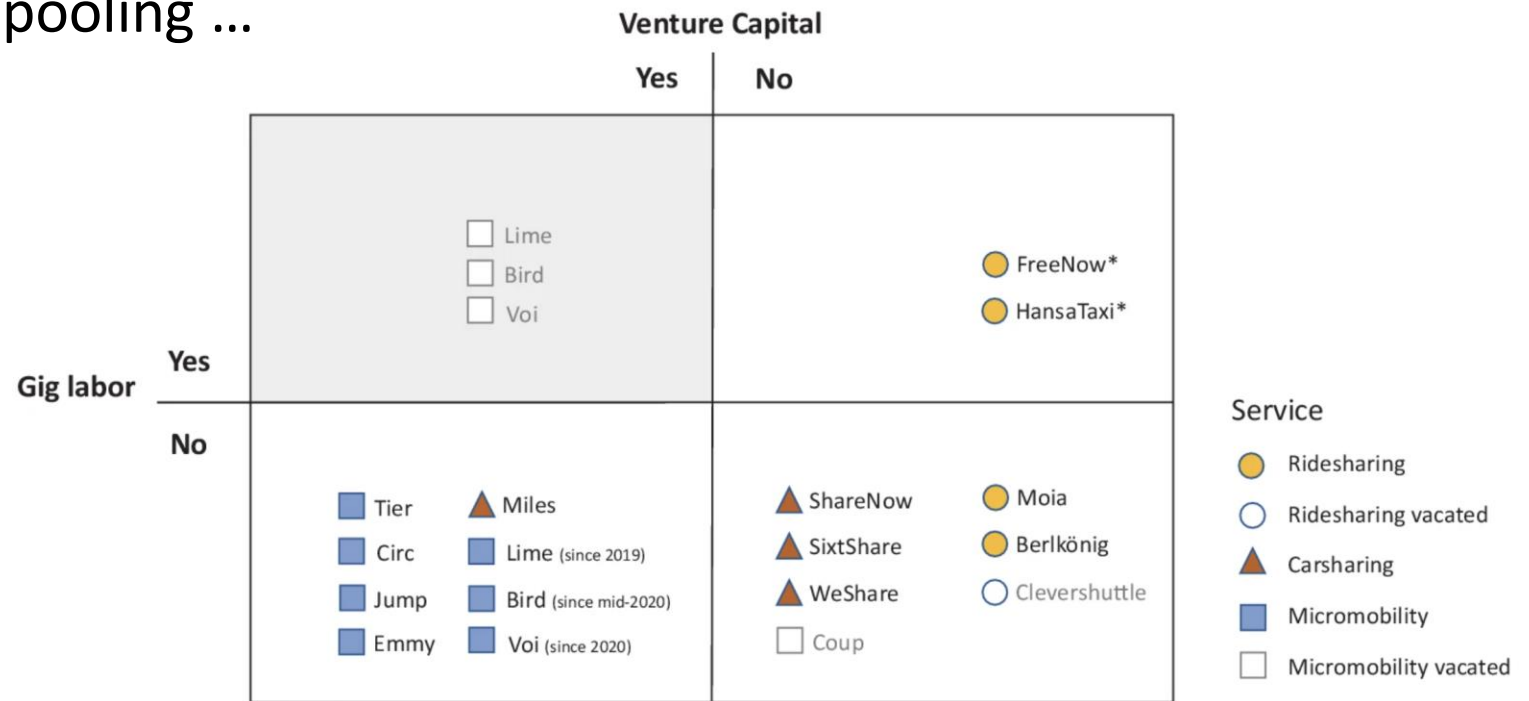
pooling ...

Venture Capital

Yes No

Gig labor Yes

No

Lime
Bird
Voi

FreeNow*
HansaTaxi*

Tier
Circ
Jump
Emmy

Miles
Lime (since 2019)
Bird (since mid-2020)
Voi (since 2020)

ShareNow
SixtShare
WeShare
Coup

Moia
Berlkönig
Clevershuttle

Service
Ridesharing
Ridesharing vacated
Carsharing
Micromobility
Micromobility vacated